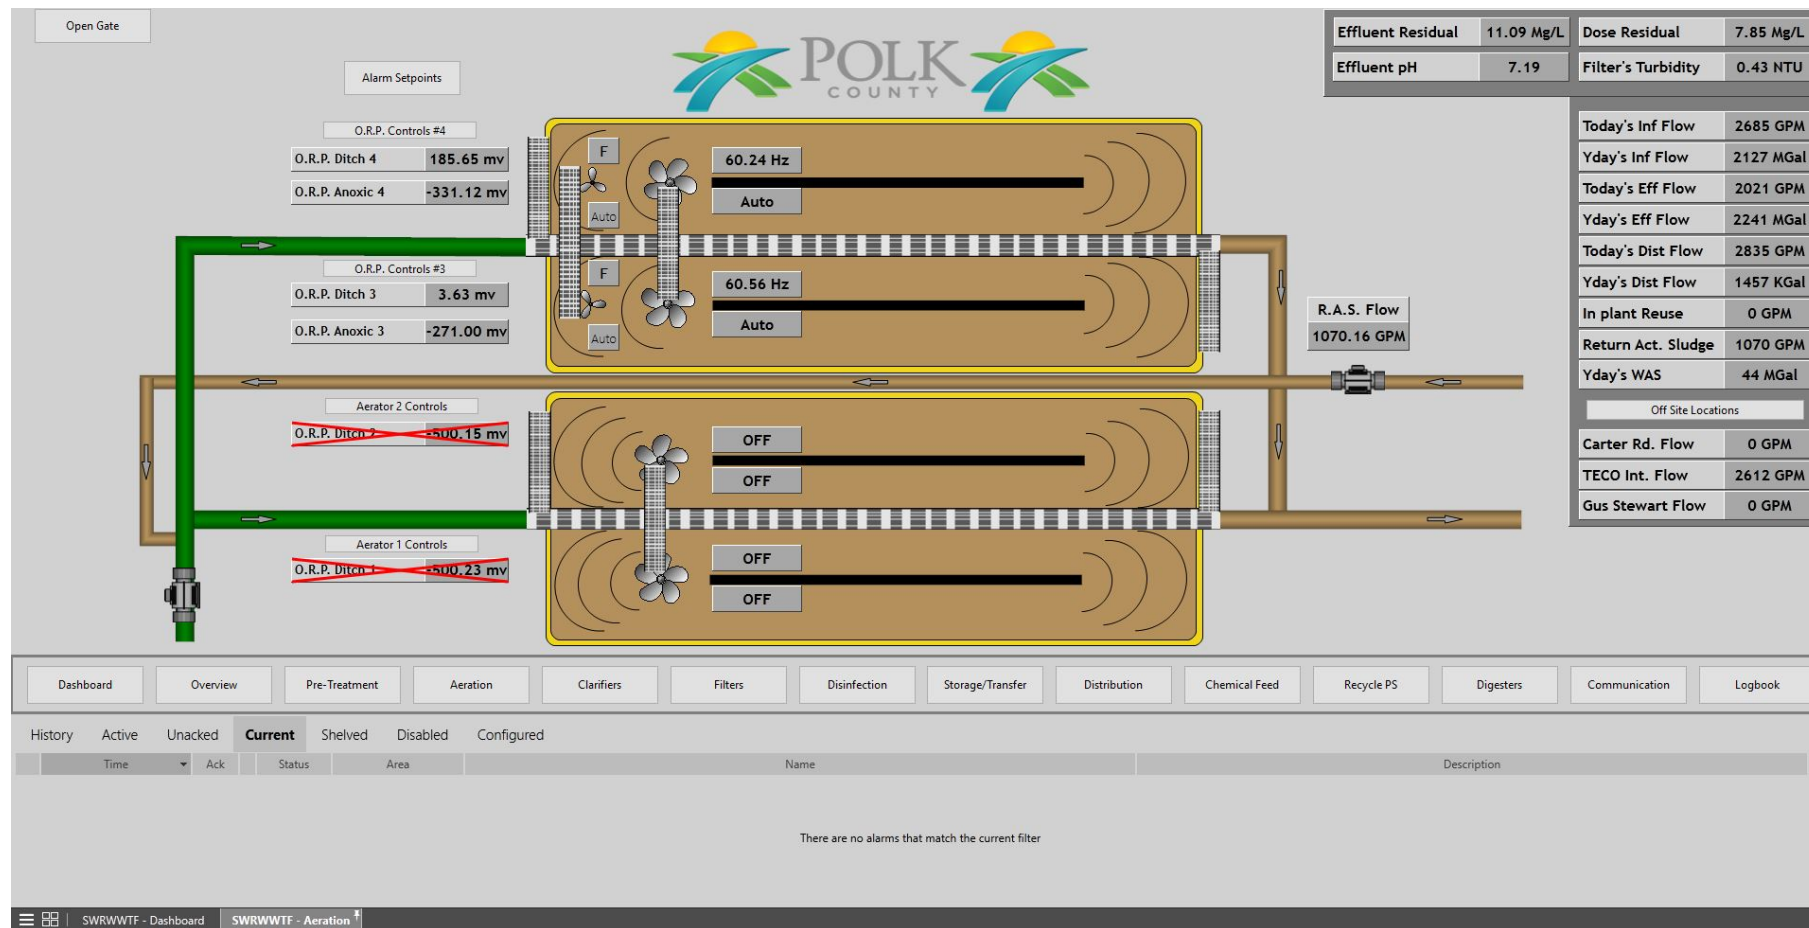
Open Gate

Alarm Setpoints

POLK COUNTY

| Effluent Residual | 11.09 Mg/L | Dose Residual | 7.85 Mg/L |
|---|---|---|---|
| Effluent pH | 7.19 | Filter's Turbidity | 0.43 NTU |

O.R.P. Controls #4

O.R.P. Ditch 4 185.65 mv

O.R.P. Anoxic 4 -331.12 mv

F

Auto

60.24 Hz

Auto

O.R.P. Controls #3

O.R.P. Ditch 3 3.63 mv

O.R.P. Anoxic 3 -271.00 mv

F

Auto

60.56 Hz

Auto

R.A.S. Flow

1070.16 GPM

| Today's Inf Flow | 2685 GPM |
|---|---|
| Yday's Inf Flow | 2127 MGal |
| Today's Eff Flow | 2021 GPM |
| Yday's Eff Flow | 2241 MGal |
| Today's Dist Flow | 2835 GPM |
| Yday's Dist Flow | 1457 KGal |
| In plant Reuse | 0 GPM |
| Return Act. Sludge | 1070 GPM |
| Yday's WAS | 44 MGal |

Off Site Locations

| Carter Rd. Flow | 0 GPM |
|---|---|
| TECO Int. Flow | 2612 GPM |
| Gus Stewart Flow | 0 GPM |

Aerator 2 Controls

O.R.P. Ditch 2 -500.15 mv

OFF

OFF

Aerator 1 Controls

O.R.P. Ditch 1 -500.23 mv

OFF

OFF

Dashboard Overview Pre-Treatment Aeration Clarifiers Filters Disinfection Storage/Transfer Distribution Chemical Feed Recycle PS Digesters Communication Logbook

History Active Unacked Current Shelved Disabled Configured

| Time | Ack | Status | Area | Name | Description |
|---|---|---|---|---|---|

There are no alarms that match the current filter

SWRWWTF - Dashboard SWRWWTF - Aeration